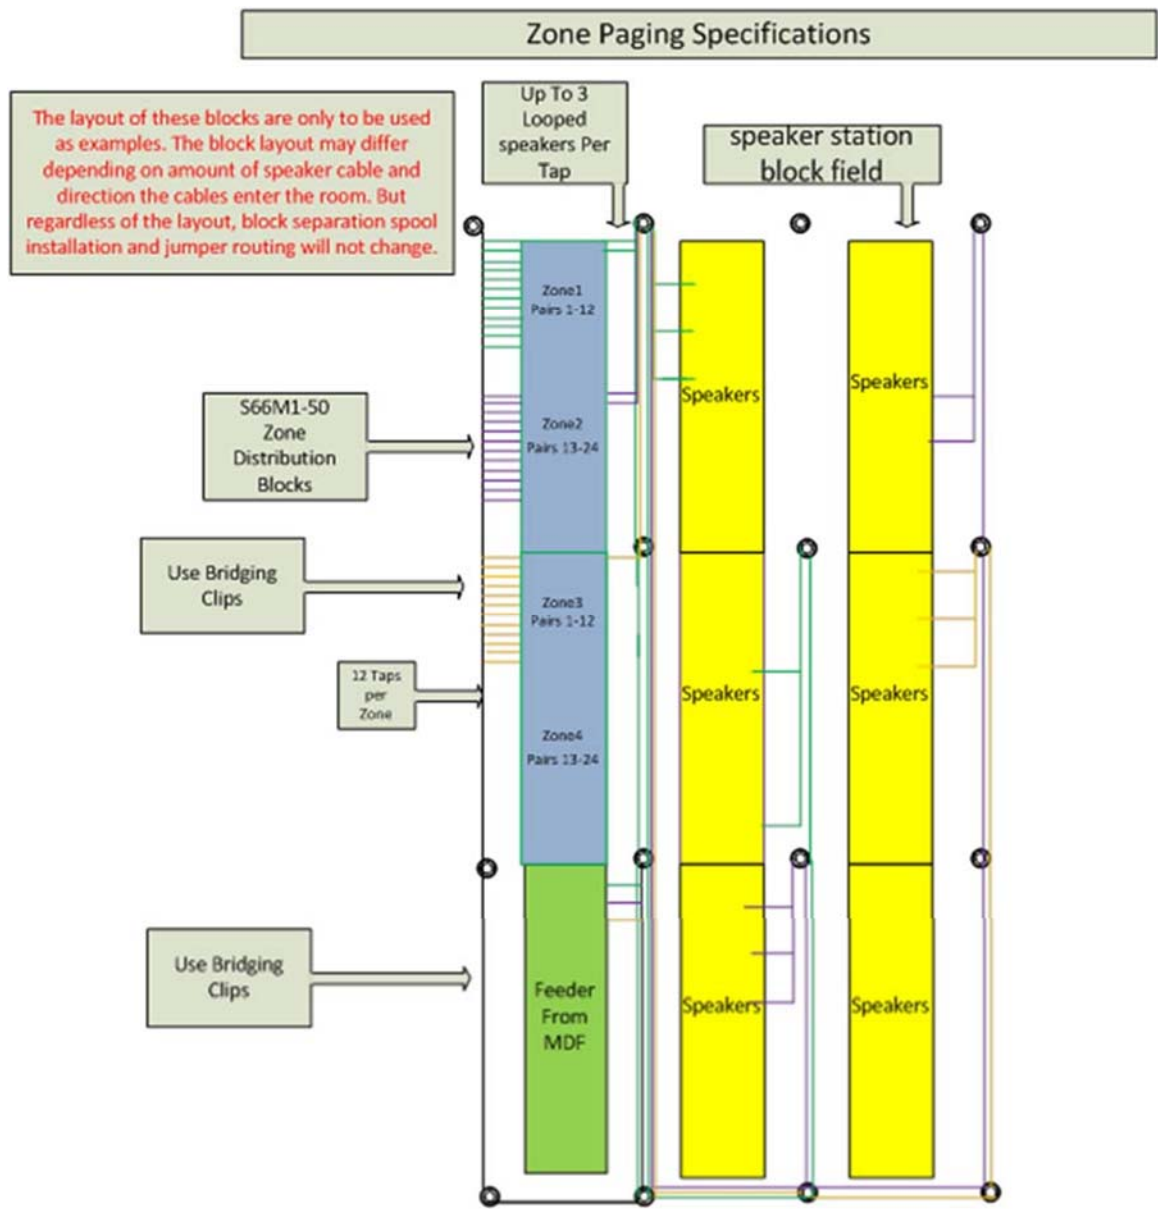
Zone Paging Specifications

The layout of these blocks are only to be used as examples. The block layout may differ depending on amount of speaker cable and direction the cables enter the room. But regardless of the layout, block separation spool installation and jumper routing will not change.

Up To 3 Looped speakers Per Tap

speaker station block field

Zone1 Pairs 1-12

Zone2 Pairs 13-24

Zone3 Pairs 1-12

Zone4 Pairs 13-24

Feeder From MDF

S66M1-50 Zone Distribution Blocks

Use Bridging Clips

12 Taps per Zone

Use Bridging Clips

Speakers

Speakers

Speakers

Speakers

Speakers

Speakers